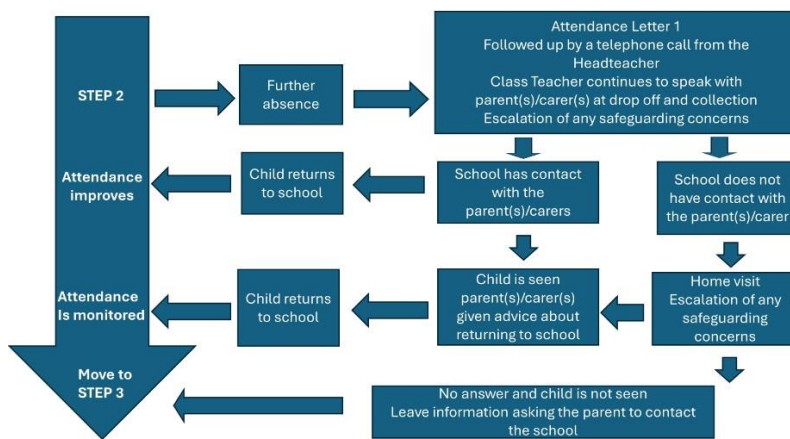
STEP 2

Further absence

Attendance Letter 1
Followed up by a telephone call from the Headteacher
Class Teacher continues to speak with parent(s)/carer(s) at drop off and collection
Escalation of any safeguarding concerns

Attendance improves

Child returns to school

School has contact with the parent(s)/carers

School does not have contact with the parent(s)/carer

Attendance Is monitored

Child returns to school

Child is seen parent(s)/carer(s) given advice about returning to school

Home visit
Escalation of any safeguarding concerns

Move to STEP 3

No answer and child is not seen
Leave information asking the parent to contact the school